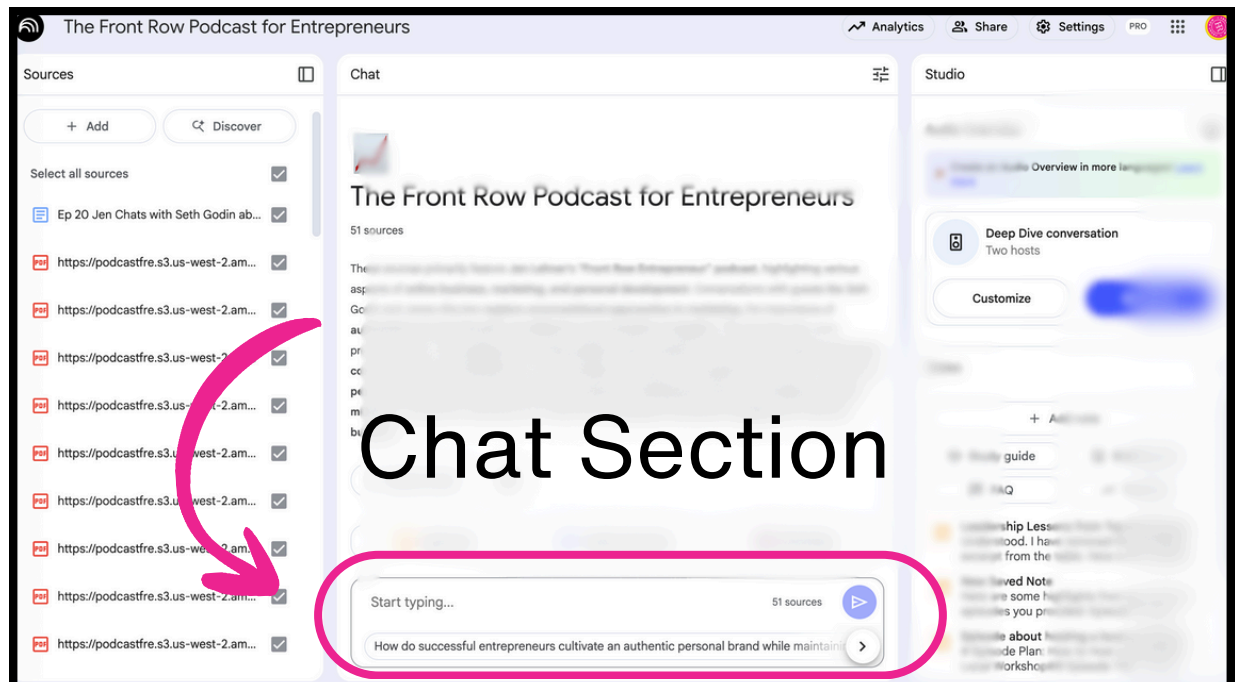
The Front Row Podcast for Entrepreneurs

Analytics Share Settings PRO

Sources

+ Add Discover

Select all sources

Ep 20 Jen Chats with Seth Godin ab...

https://podcastfre.s3.us-west-2.am...

https://podcastfre.s3.us-west-2.am...

https://podcastfre.s3.us-west-2.am...

https://podcastfre.s3.us-west-2.am...

https://podcastfre.s3.us-west-2.am...

https://podcastfre.s3.us-west-2.am...

https://podcastfre.s3.us-west-2.am...

https://podcastfre.s3.us-west-2.am...

https://podcastfre.s3.us-west-2.am...

Chat

The Front Row Podcast for Entrepreneurs

51 sources

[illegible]

Chat Section

Start typing...

51 sources

How do successful entrepreneurs cultivate an authentic personal brand while maintain

Studio

Deep Dive conversation

Two hosts

Customize

guide

FAQ

Leadership Lesse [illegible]

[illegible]ood. I have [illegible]

from the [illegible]

New Saved Note

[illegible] are some highlights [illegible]

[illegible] you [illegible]

Episode about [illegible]

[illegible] Episode Plan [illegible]

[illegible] Workshop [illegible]